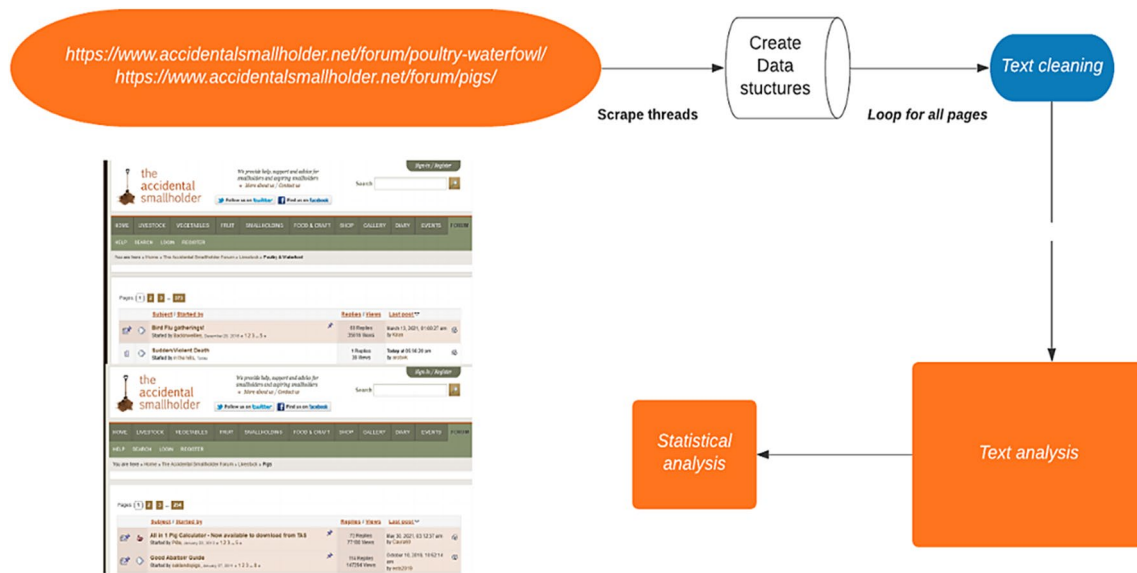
https://www.accidentalsmallholder.net/forum/poultry-waterfowl/
https://www.accidentalsmallholder.net/forum/pigs/

Scrape threads

Create Data stuctures

Loop for all pages

Text cleaning

the accidental smallholder

We provide help, support and advice for smallholders and aspiring smallholders
More about us | Contact us

Sign in | Register

Search

Follow us on twitter | Find us on facebook

HOME LIVESTOCK VEGETABLES FRUIT SMALLHOLDING FOOD & CRAFT SHOP GALLERY DIARY EVENTS FORUM

HELP SEARCH LOGIN REGISTER

You are here » Home » The Accidental Smallholder Forum » Livestock » Poultry & Waterfowl

Pages 1 2 3 ... 375

Subject / Started by | Replies / Views | Last post

Bird Flu gatherings! | 93 Replies 25019 Views | March 13, 2021, 01:00:27 am

Sudden/Violent Death | 1 Replies 30 Views | Today at 05:56:20 am

the accidental smallholder

We provide help, support and advice for smallholders and aspiring smallholders
More about us | Contact us

Sign in | Register

Search

Follow us on twitter | Find us on facebook

HOME LIVESTOCK VEGETABLES FRUIT SMALLHOLDING FOOD & CRAFT SHOP GALLERY DIARY EVENTS FORUM

HELP SEARCH LOGIN REGISTER

You are here » Home » The Accidental Smallholder Forum » Livestock » Pigs

Pages 1 2 3 ... 254

Subject / Started by | Replies / Views | Last post

All in 1 Pig Calculator - Now available to download from TAS | 72 Replies 77100 Views | Mar 30, 2021, 02:12:37 am

Good Abattoir Guide | 114 Replies 147554 Views | October 16, 2019, 10:52:14 am

Statistical analysis

Text analysis